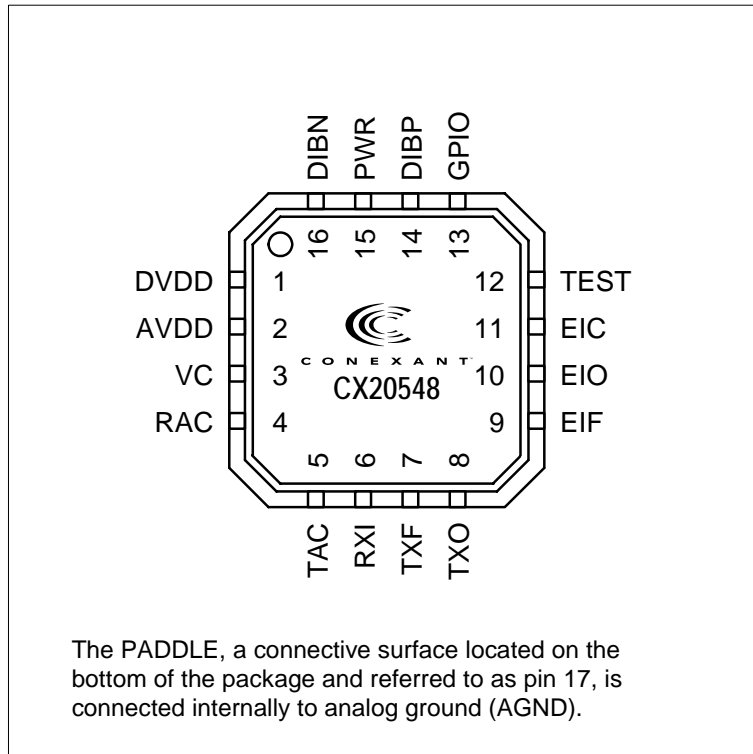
DIBN PWR DIBP GPIO

16 15 14 13

DVDD 1

AVDD 2

VC 3

RAC 4

12 TEST

11 EIC

10 EIO

9 EIF

CONEXANT

CX20548

5 6 7 8

TAC RXI TXF TXO

The PADDLE, a connective surface located on the bottom of the package and referred to as pin 17, is connected internally to analog ground (AGND).